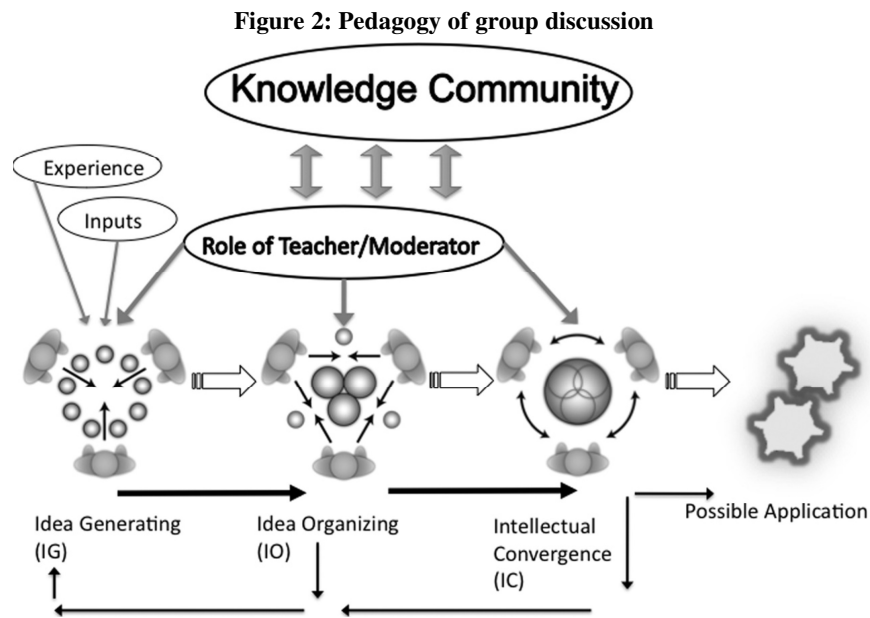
Figure 2: Pedagogy of group discussion

Knowledge Community

Experience

Inputs

Role of Teacher/Moderator

Idea Generating (IG)

Idea Organizing (IO)

Intellectual Convergence (IC)

Possible Application